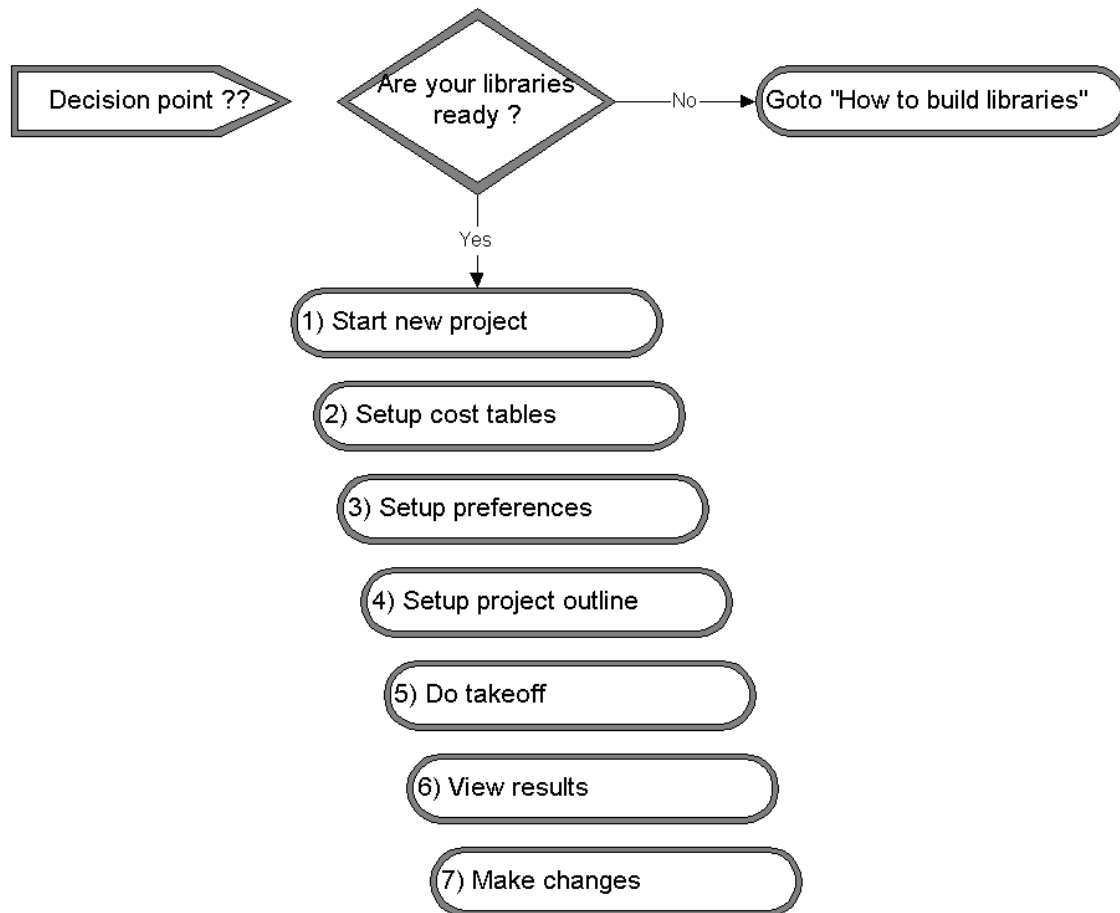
Decision point ??

Are your libraries ready ?

No

Goto "How to build libraries"

Yes

1) Start new project

2) Setup cost tables

3) Setup preferences

4) Setup project outline

5) Do takeoff

6) View results

7) Make changes